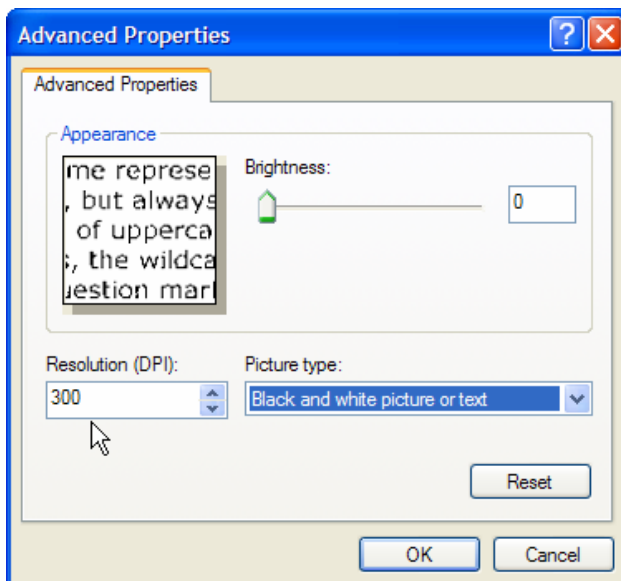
Advanced Properties

?

Advanced Properties

Appearance

me represe
, but always
of upperca
;, the wildca
uestion marl

Brightness:

0

Resolution (DPI):

300

Picture type:

Black and white picture or text

Reset

OK

Cancel